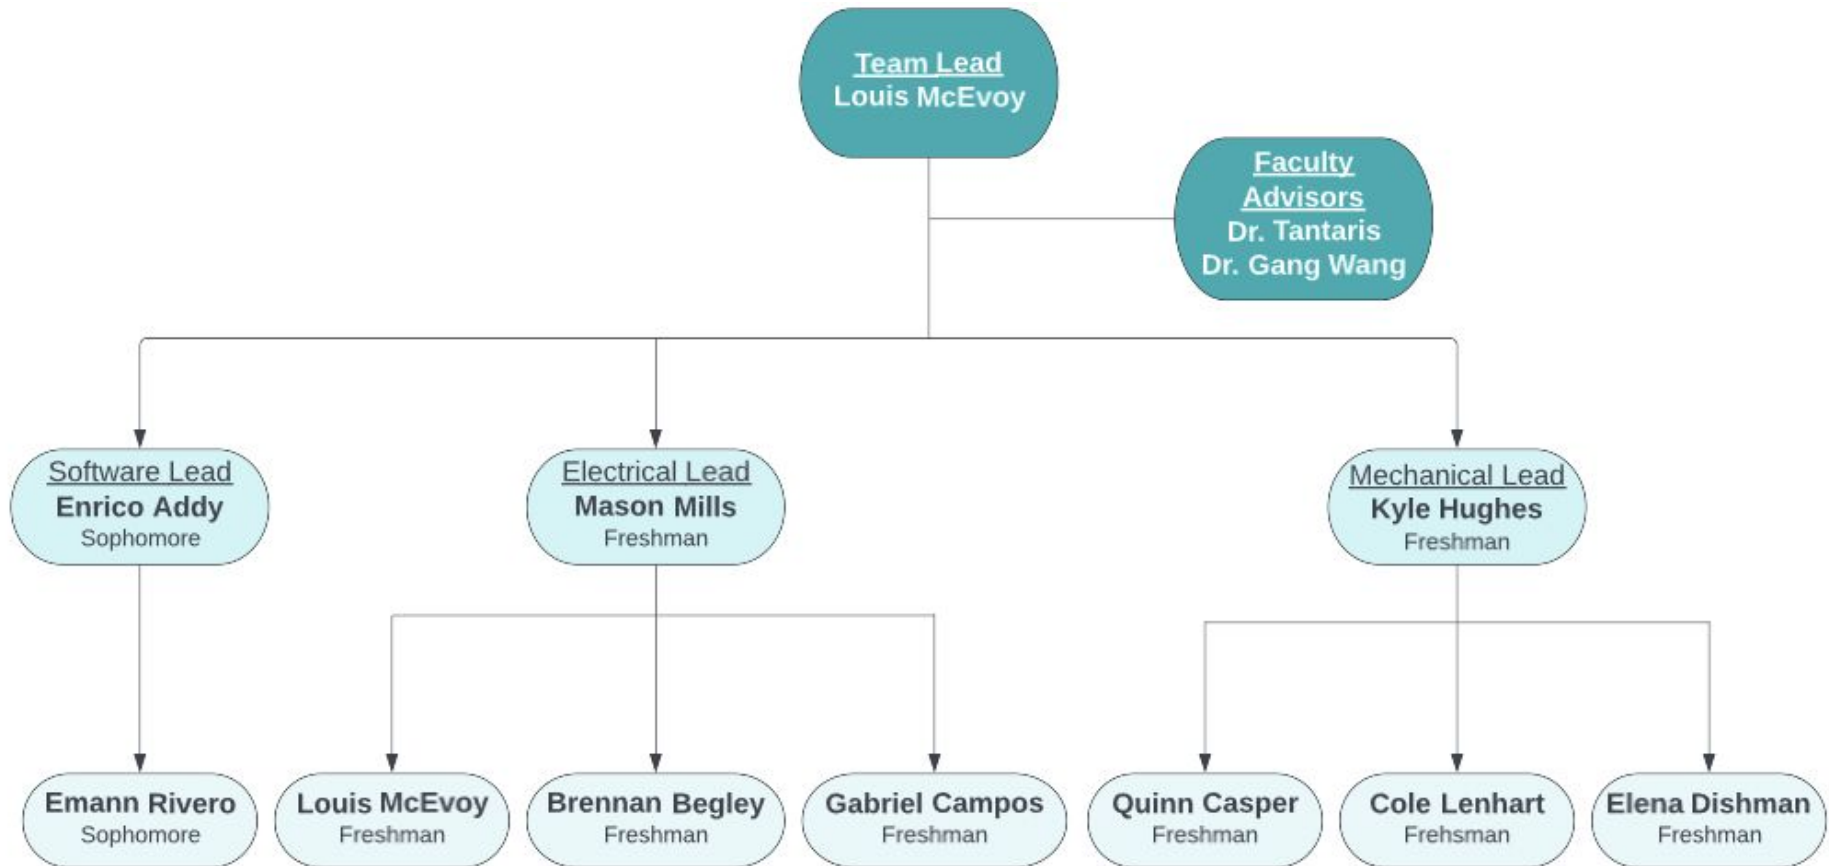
Team Lead
Louis McEvoy

Faculty Advisors
Dr. Tantaris
Dr. Gang Wang

Software Lead
Enrico Addy
Sophomore

Electrical Lead
Mason Mills
Freshman

Mechanical Lead
Kyle Hughes
Freshman

Emann Rivero
Sophomore

Louis McEvoy
Freshman

Brennan Begley
Freshman

Gabriel Campos
Freshman

Quinn Casper
Freshman

Cole Lenhart
Frehsman

Elena Dishman
Freshman